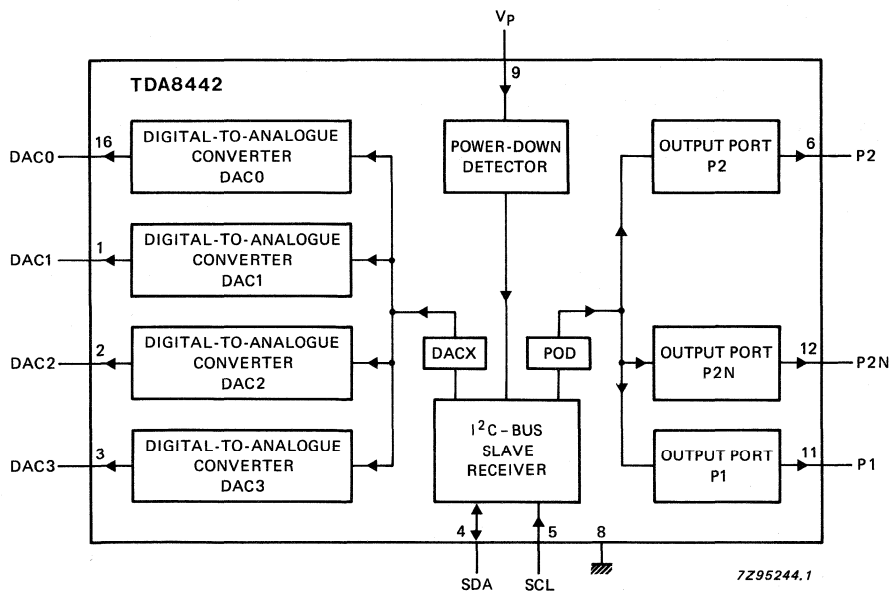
$V_P$

9

TDA8442

DAC0
16
DIGITAL-TO-ANALOGUE CONVERTER DAC0

DAC1
1
DIGITAL-TO-ANALOGUE CONVERTER DAC1

DAC2
2
DIGITAL-TO-ANALOGUE CONVERTER DAC2

DAC3
3
DIGITAL-TO-ANALOGUE CONVERTER DAC3

POWER-DOWN DETECTOR

DACX

POD

$I^2C$ – BUS SLAVE RECEIVER

OUTPUT PORT P2
6
P2

OUTPUT PORT P2N
12
P2N

OUTPUT PORT P1
11
P1

4
SDA

5
SCL

8

7Z95244.1